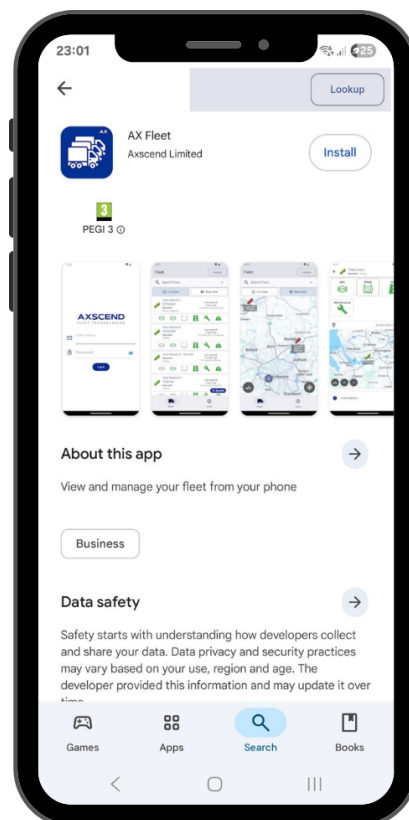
23:01

25

Lookup

AX Fleet
Axscend Limited

Install

3
PEGI 3

AXSCEND
FLEET TECHNOLOGIES

About this app

View and manage your fleet from your phone

Business

Data safety

Safety starts with understanding how developers collect and share your data. Data privacy and security practices may vary based on your use, region and age. The developer provided this information and may update it over time.

Games
Apps
Search
Books